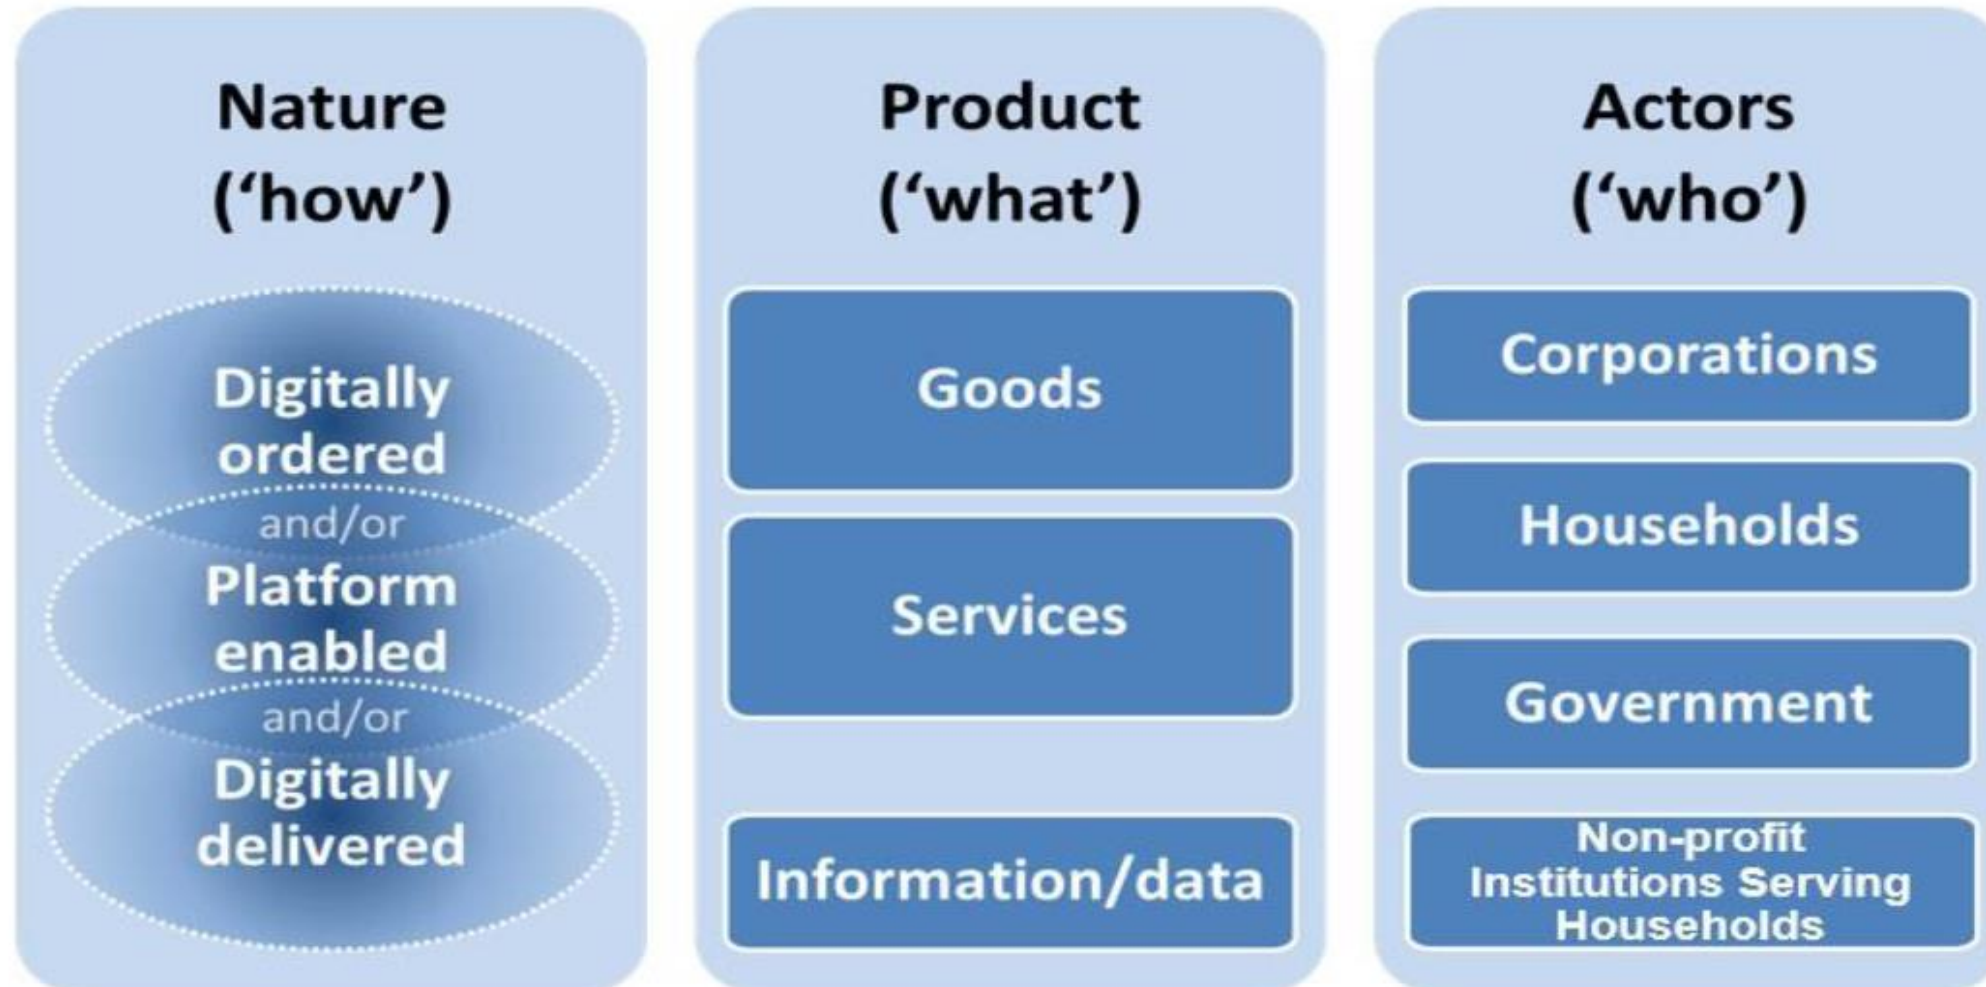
Nature
('how')

Digitally ordered
and/or
Platform enabled
and/or
Digitally delivered

Product
('what')

Goods

Services

Information/data

Actors
('who')

Corporations

Households

Government

Non-profit Institutions Serving Households